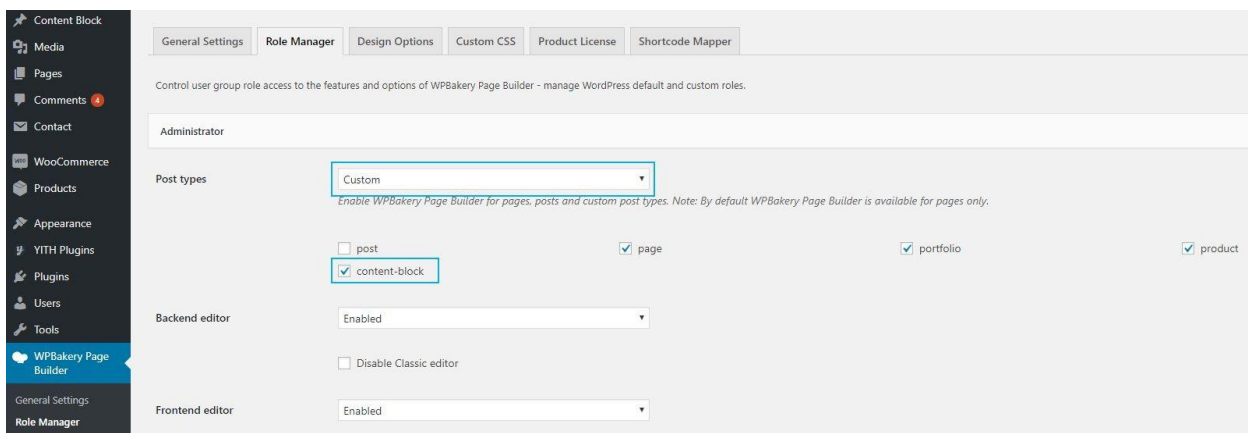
Content Block
Media
Pages
Comments 4
Contact
WooCommerce
Products
Appearance
YITH Plugins
Plugins
Users
Tools
WPBakery Page Builder
General Settings
Role Manager

General Settings | Role Manager | Design Options | Custom CSS | Product License | Shortcode Mapper

Control user group role access to the features and options of WPBakery Page Builder - manage WordPress default and custom roles.

Administrator

Post types
Custom
Enable WPBakery Page Builder for pages, posts and custom post types. Note: By default WPBakery Page Builder is available for pages only.

post
page
portfolio
product
content-block

Backend editor
Enabled

Disable Classic editor

Frontend editor
Enabled